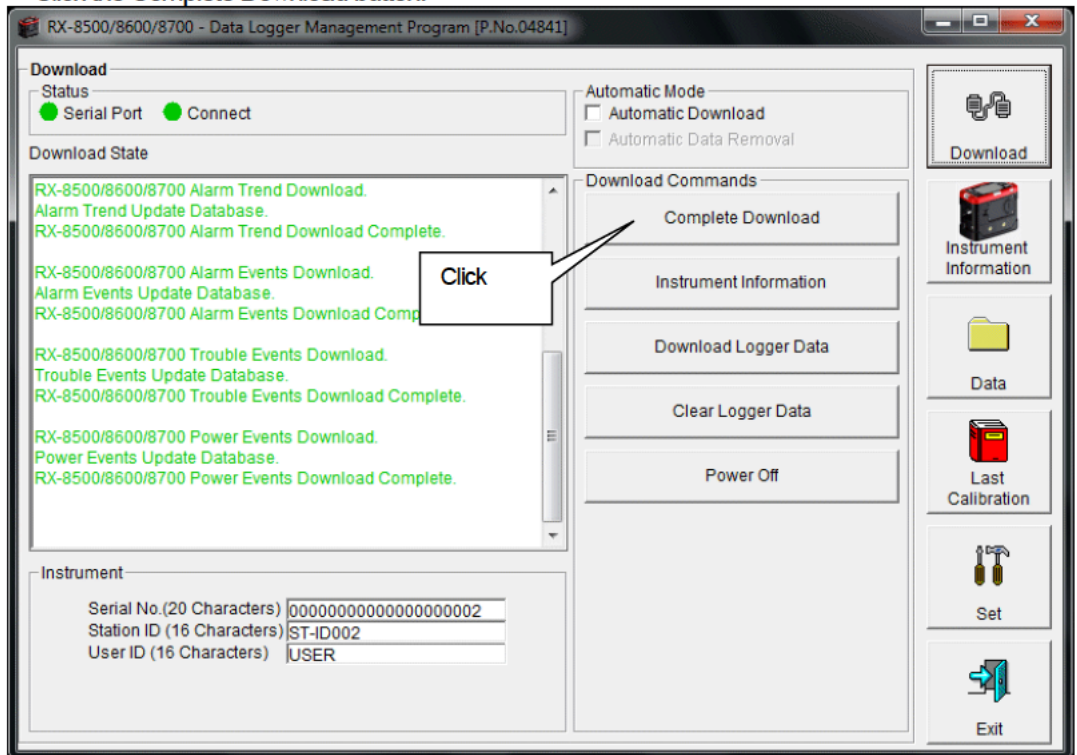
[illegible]

RX-8500/8600/8700 - Data Logger Management Program [P.No.04841]

Download

Status
Serial Port Connect

Download State

RX-8500/8600/8700 Alarm Trend Download.
Alarm Trend Update Database.
RX-8500/8600/8700 Alarm Trend Download Complete.

RX-8500/8600/8700 Alarm Events Download.
Alarm Events Update Database.
RX-8500/8600/8700 Alarm Events Download Comp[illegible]

RX-8500/8600/8700 Trouble Events Download.
Trouble Events Update Database.
RX-8500/8600/8700 Trouble Events Download Complete.

RX-8500/8600/8700 Power Events Download.
Power Events Update Database.
RX-8500/8600/8700 Power Events Download Complete.

Click

Automatic Mode
Automatic Download
Automatic Data Removal

Download Commands
Complete Download
Instrument Information
Download Logger Data
Clear Logger Data
Power Off

Instrument
Serial No.(20 Characters) 00000000000000000002
Station ID (16 Characters) ST-ID002
User ID (16 Characters) USER

Download
Instrument Information
Data
Last Calibration
Set
Exit